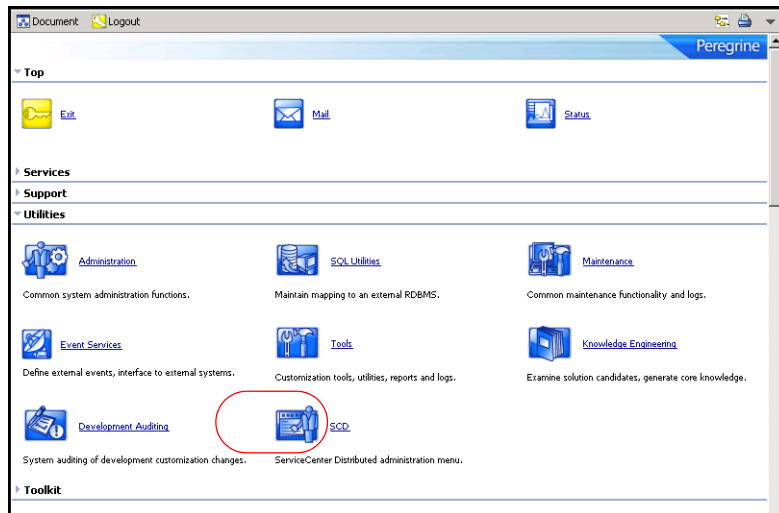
Document Logout

Peregrine

Top

Exit

Mail

Status

Services

Support

Utilities

Administration

Common system administration functions.

SQL Utilities

Maintain mapping to an external RDBMS.

Maintenance

Common maintenance functionality and logs.

Event Services

Define external events, interface to external systems.

Tools

Customization tools, utilities, reports and logs.

Knowledge Engineering

Examine solution candidates, generate core knowledge.

Development Auditing

System auditing of development customization changes.

SCD

ServiceCenter Distributed administration menu.

Toolkit